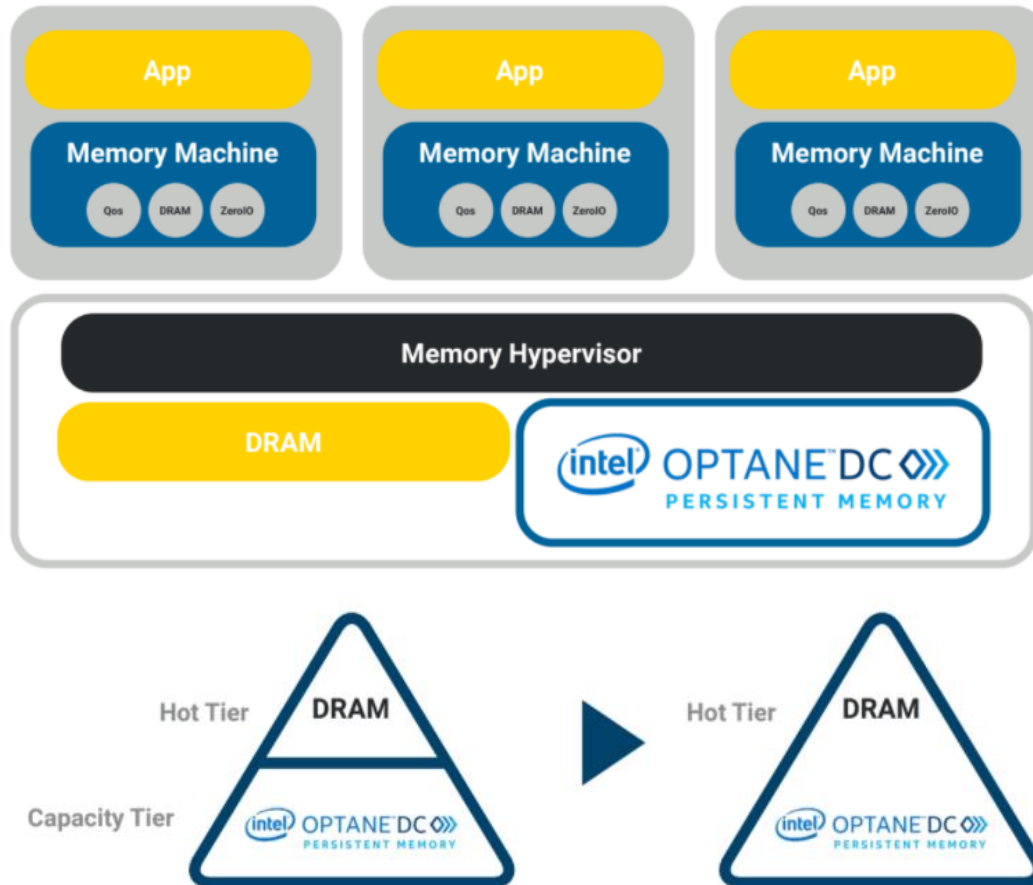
App

Memory Machine

Qos DRAM ZeroIO

App

Memory Machine

Qos DRAM ZeroIO

App

Memory Machine

Qos DRAM ZeroIO

Memory Hypervisor

DRAM

intel OPTANE™ DC
PERSISTENT MEMORY

Hot Tier
DRAM
Capacity Tier
intel OPTANE DC
PERSISTENT MEMORY

Hot Tier
DRAM
intel OPTANE DC
PERSISTENT MEMORY